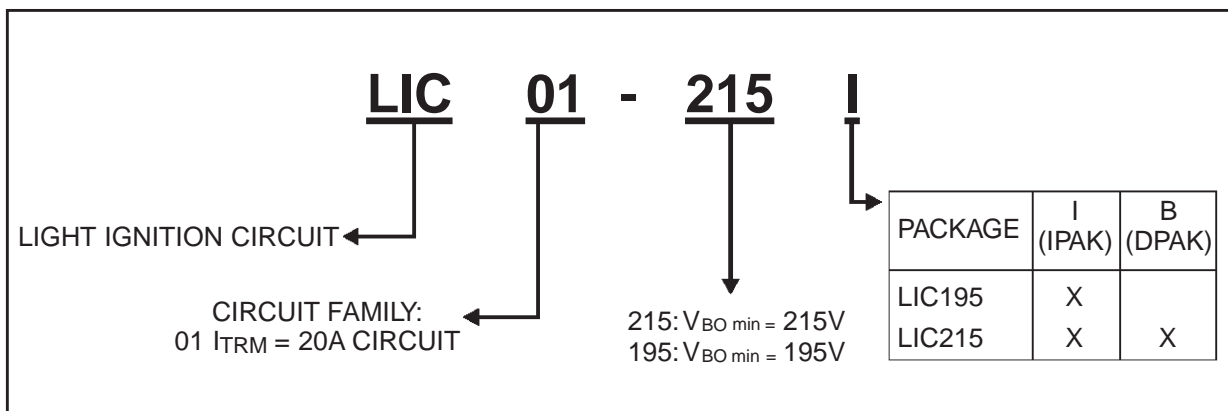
LIC 01 - 215 I

LIGHT IGNITION CIRCUIT

CIRCUIT FAMILY:
01 $I_{TRM}$ = 20A CIRCUIT

215: $V_{BO\ min}$ = 215V
195: $V_{BO\ min}$ = 195V

| PACKAGE | I (IPAK) | B (DPAK) |
|---|---|---|
| LIC195 | X | |
| LIC215 | X | X |